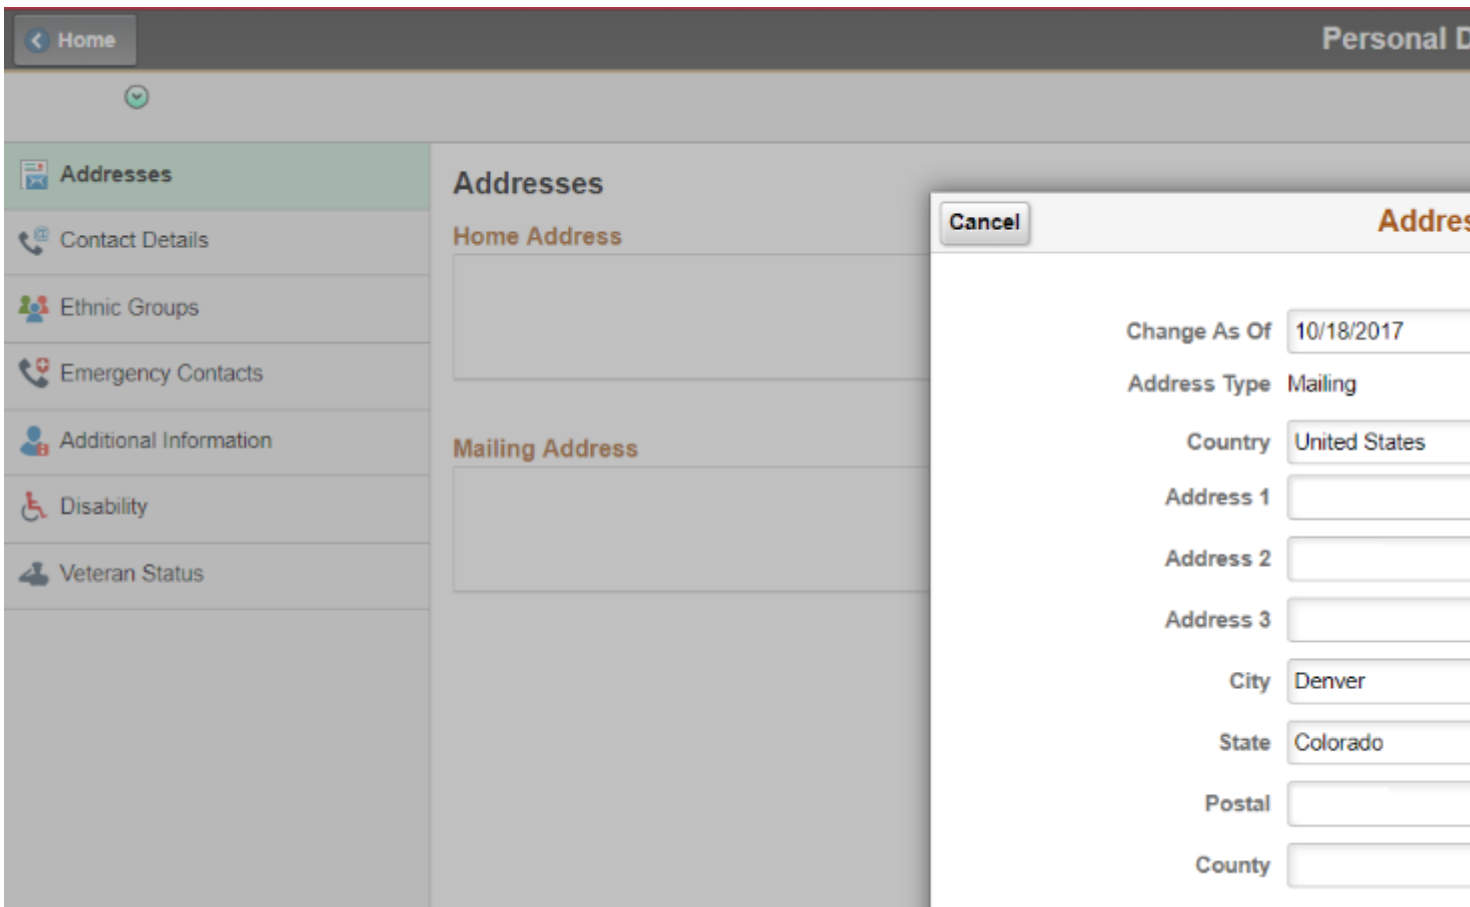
Home

Personal D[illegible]

Addresses

Contact Details

Ethnic Groups

Emergency Contacts

Additional Information

Disability

Veteran Status

Addresses

Home Address

Mailing Address

Cancel

Addres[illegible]

Change As Of 10/18/2017

Address Type Mailing

Country United States

Address 1

Address 2

Address 3

City Denver

State Colorado

Postal

County